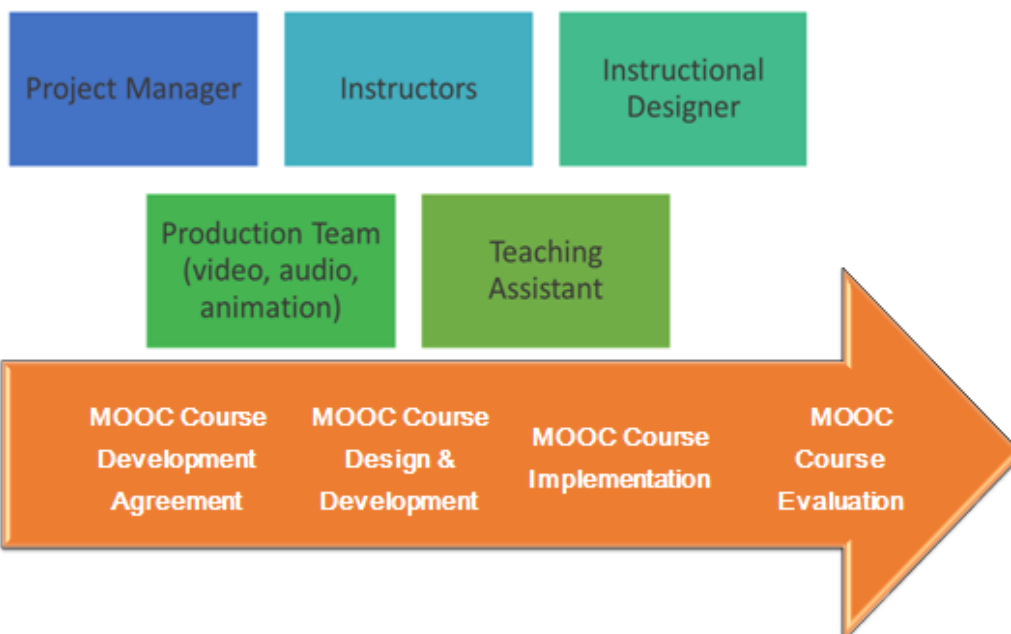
Project Manager

Instructors

Instructional Designer

Production Team (video, audio, animation)

Teaching Assistant

MOOC Course Development Agreement

MOOC Course Design & Development

MOOC Course Implementation

MOOC Course Evaluation